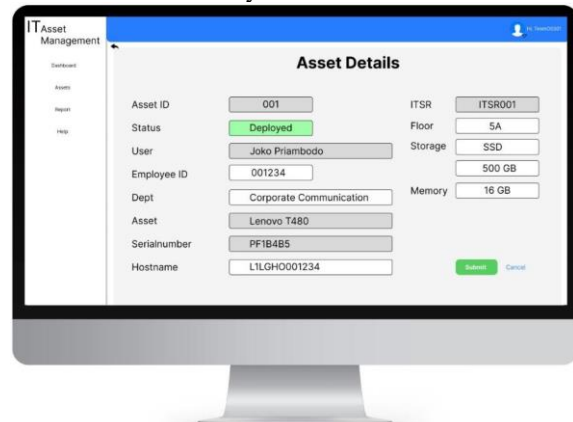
IT Asset Management

Dashboard
Assets
Report
Help

Hi, Team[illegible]

Asset Details

Asset ID 001
Status Deployed
User Joko Priambodo
Employee ID 001234
Dept Corporate Communication
Asset Lenovo T480
Serialnumber PF1B4B5
Hostname L1LGHO001234

ITSR ITSR001
Floor 5A
Storage SSD
500 GB
Memory 16 GB

Submit Cancel